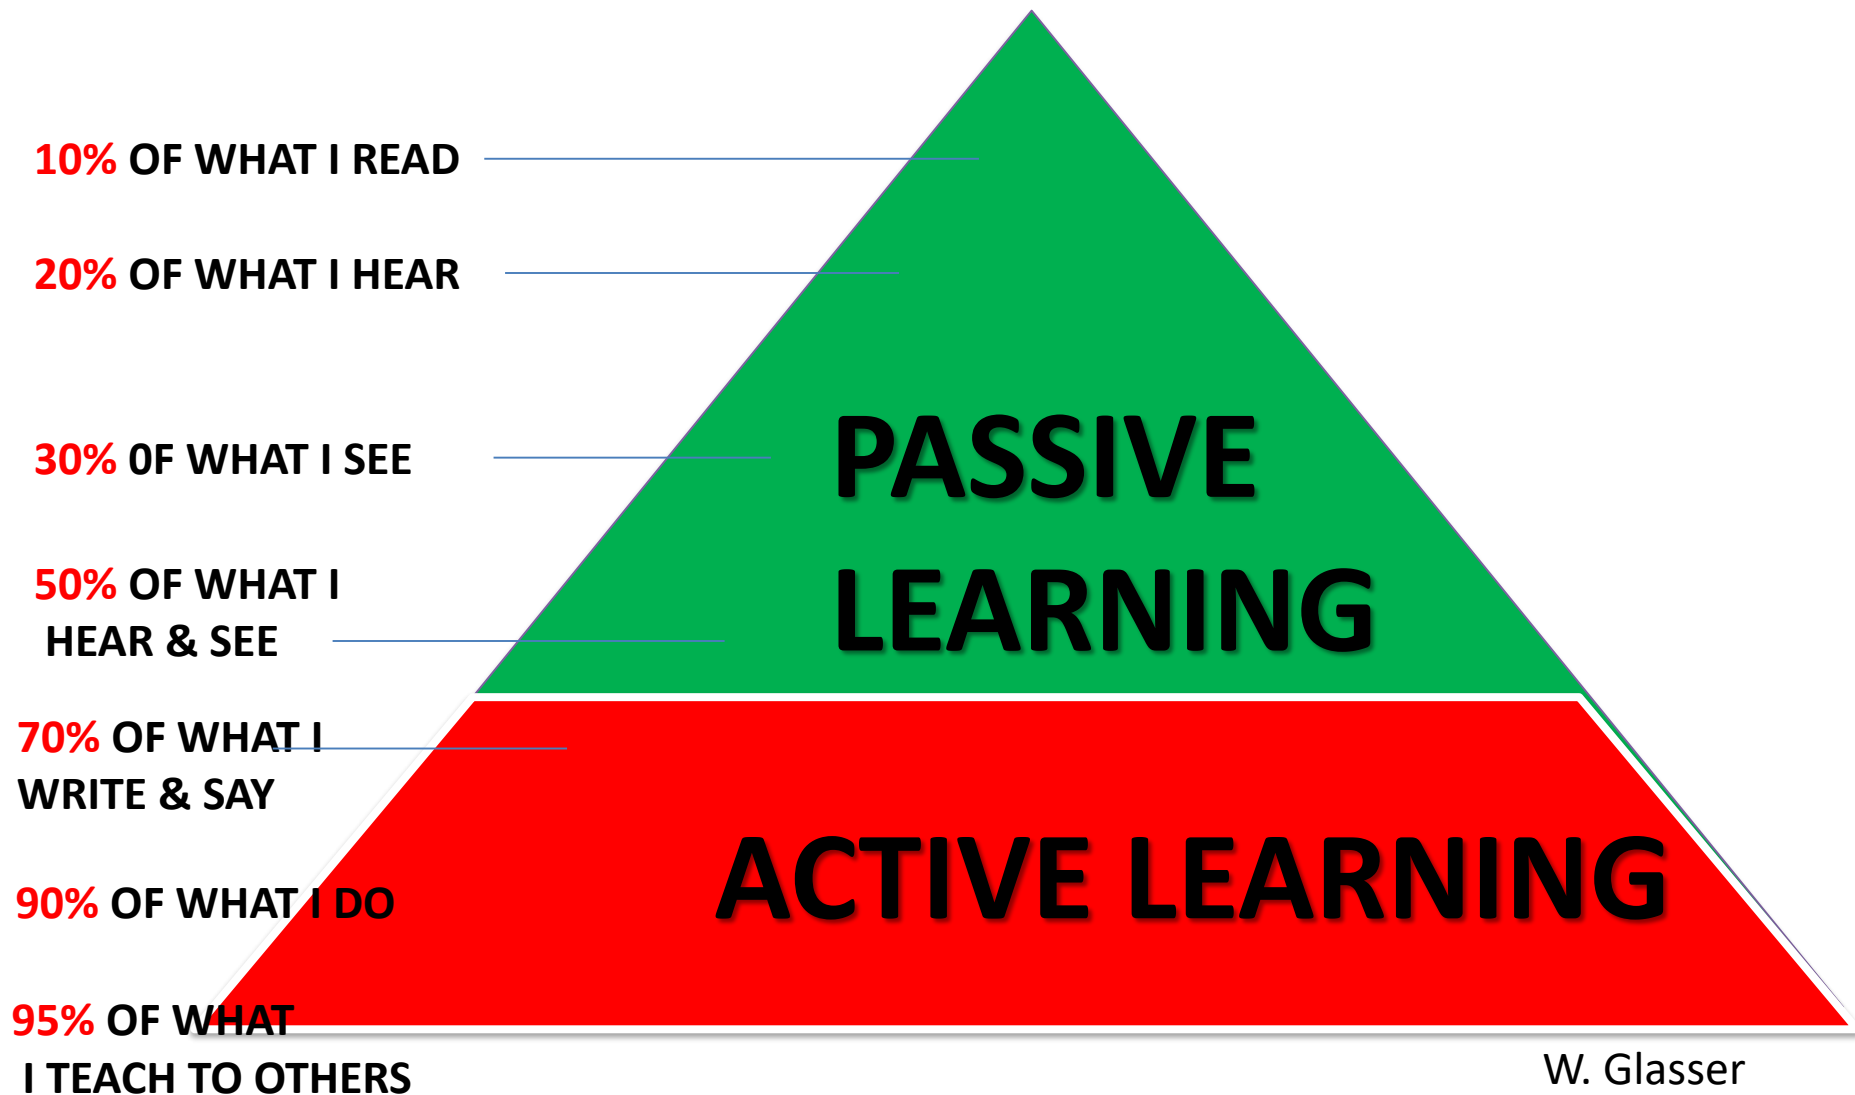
10% OF WHAT I READ

20% OF WHAT I HEAR

30% 0F WHAT I SEE

50% OF WHAT I HEAR & SEE

70% OF WHAT I WRITE & SAY

90% OF WHAT I DO

95% OF WHAT I TEACH TO OTHERS

PASSIVE LEARNING

ACTIVE LEARNING

W. Glasser